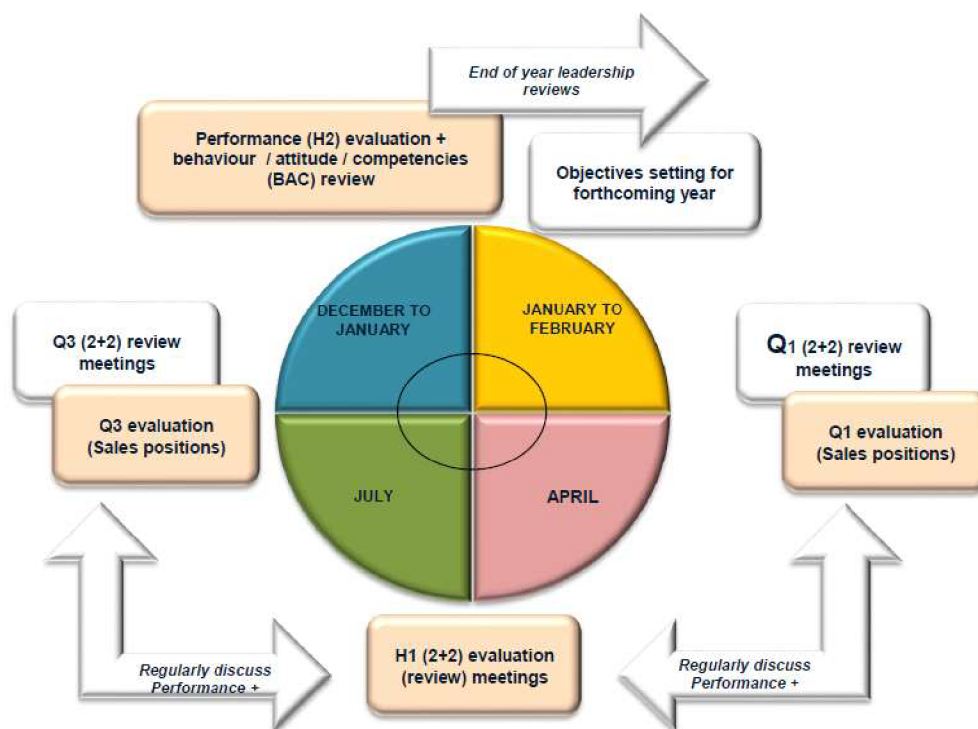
End of year leadership reviews

Performance (H2) evaluation + behaviour / attitude / competencies (BAC) review

Objectives setting for forthcoming year

DECEMBER TO JANUARY

JANUARY TO FEBRUARY

Q3 (2+2) review meetings

Q3 evaluation (Sales positions)

Q1 (2+2) review meetings

Q1 evaluation (Sales positions)

JULY

APRIL

Regularly discuss Performance +

H1 (2+2) evaluation (review) meetings

Regularly discuss Performance +